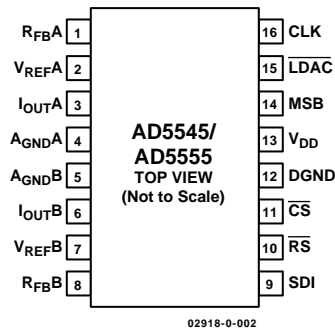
$R_{FB}A$ 1
$V_{REF}A$ 2
$I_{OUT}A$ 3
$A_{GND}A$ 4
$A_{GND}B$ 5
$I_{OUT}B$ 6
$V_{REF}B$ 7
$R_{FB}B$ 8

AD5545/
AD5555
TOP VIEW
(Not to Scale)

16 CLK
15 $\overline{LDAC}$
14 MSB
13 $V_{DD}$
12 DGND
11 $\overline{CS}$
10 $\overline{RS}$
9 SDI

02918-0-002